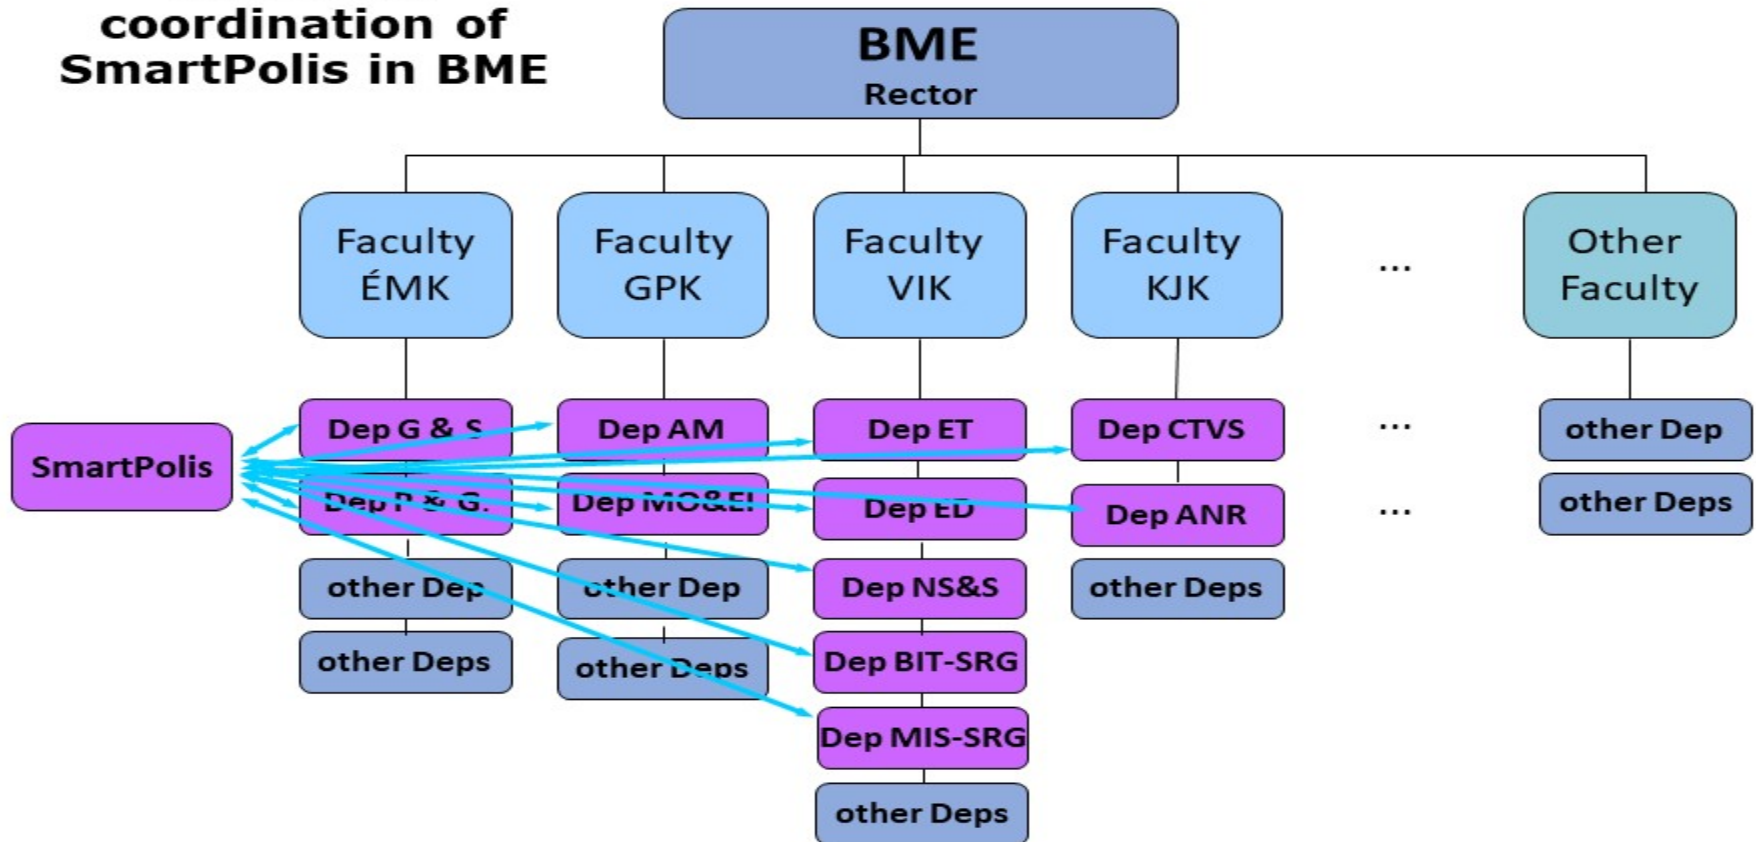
coordination of SmartPolis in BME

BME
Rector

Faculty ÉMK

Faculty GPK

Faculty VIK

Faculty KJK

...

Other Faculty

SmartPolis

Dep G & S

Dep P & G.

other Dep

other Deps

Dep AM

Dep MO&EI

other Dep

other Deps

Dep ET

Dep ED

Dep NS&S

Dep BIT-SRG

Dep MIS-SRG

other Deps

Dep CTVS

Dep ANR

other Deps

...

...

other Dep

other Deps